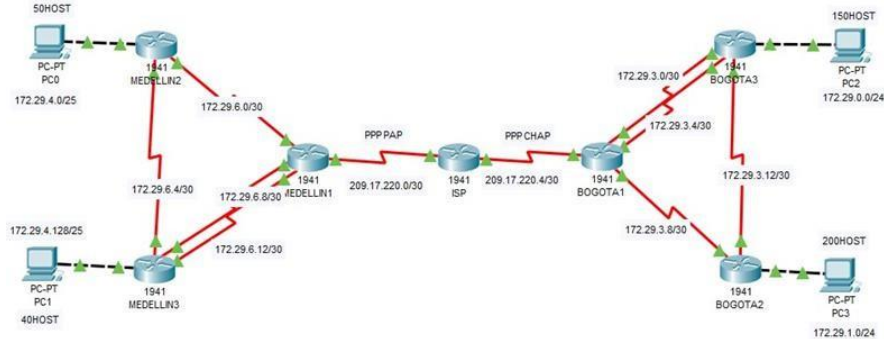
50HOST

PC-PT
PC0

172.29.4.0/25

1941
MEDELLIN2

172.29.6.0/30

172.29.6.4/30

172.29.4.128/25

PC-PT
PC1

40HOST

1941
MEDELLIN3

172.29.6.8/30

172.29.6.12/30

1941
MEDELLIN1

PPP PAP

209.17.220.0/30

1941
ISP

PPP CHAP

209.17.220.4/30

1941
BOGOTA1

172.29.3.0/30

172.29.3.4/30

1941
BOGOTA3

150HOST

PC-PT
PC2

172.29.0.0/24

172.29.3.12/30

172.29.3.8/30

1941
BOGOTA2

200HOST

PC-PT
PC3

172.29.1.0/24